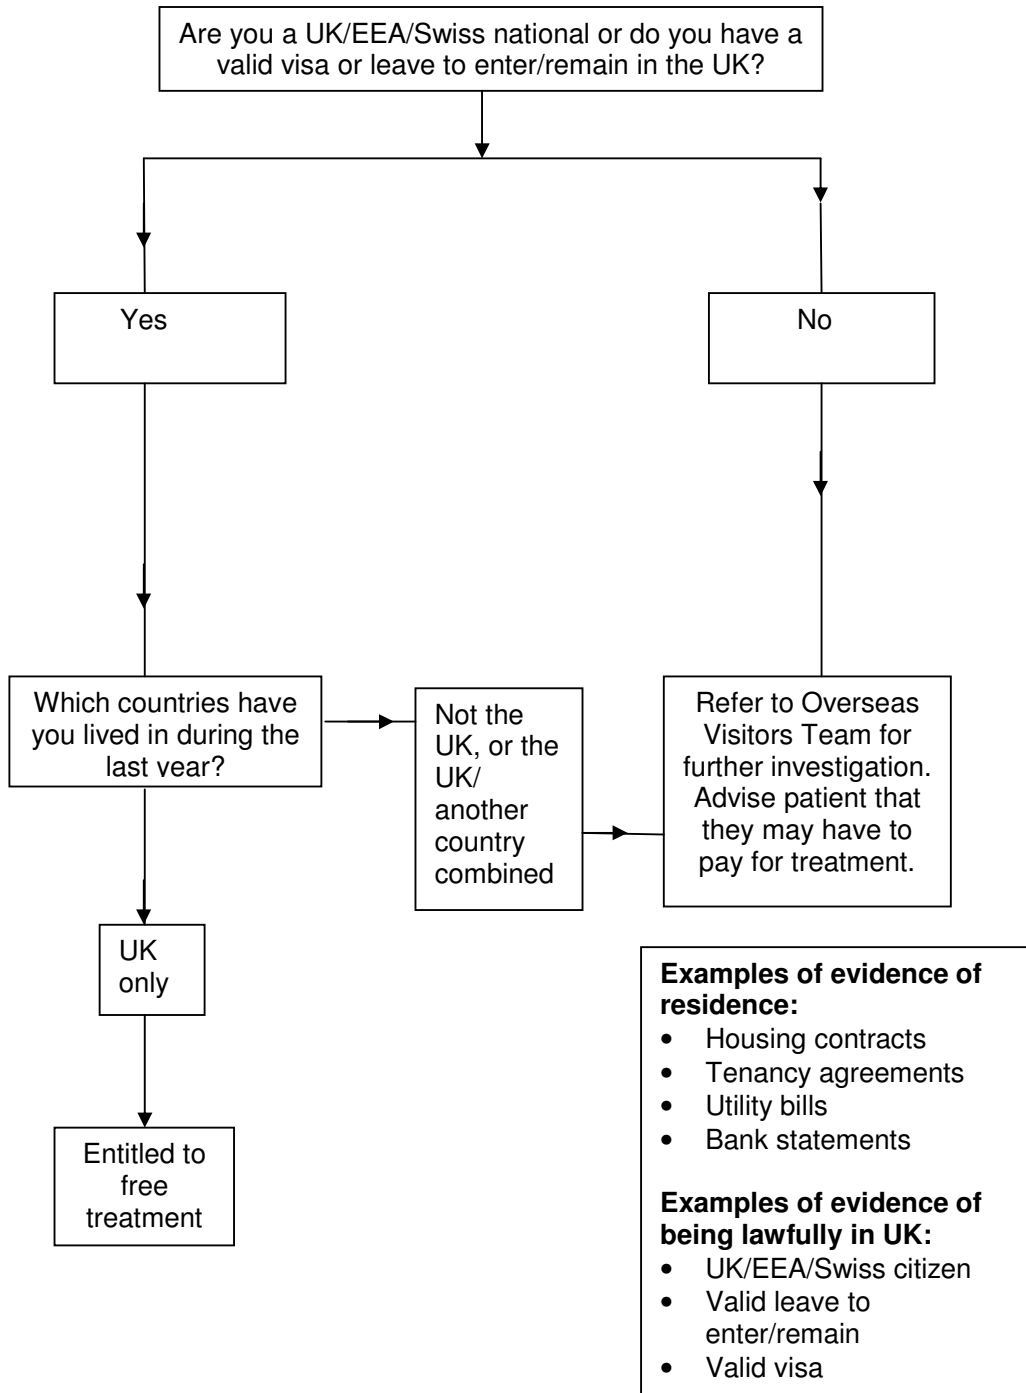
Are you a UK/EEA/Swiss national or do you have a valid visa or leave to enter/remain in the UK?

Yes

No

Which countries have you lived in during the last year?

Not the UK, or the UK/ another country combined

Refer to Overseas Visitors Team for further investigation. Advise patient that they may have to pay for treatment.

UK only

Entitled to free treatment

**Examples of evidence of residence:**
- Housing contracts
- Tenancy agreements
- Utility bills
- Bank statements

**Examples of evidence of being lawfully in UK:**
- UK/EEA/Swiss citizen
- Valid leave to enter/remain
- Valid visa